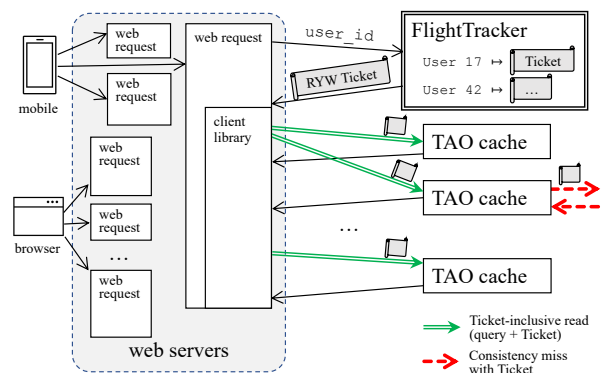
mobile

web request

web request

web request

user_id

FlightTracker

User 17 ↦ Ticket

User 42 ↦ ...

RYW Ticket

client library

TAO cache

TAO cache

TAO cache

web request

web request

web request

...

web request

browser

...

web servers

Ticket-inclusive read (query + Ticket)

Consistency miss with Ticket